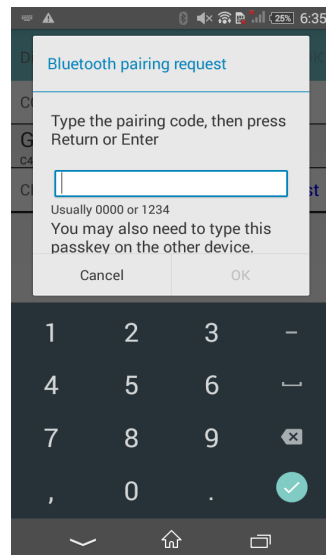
25% 6:35

Bluetooth pairing request

Type the pairing code, then press Return or Enter

Usually 0000 or 1234

You may also need to type this passkey on the other device.

Cancel

OK

1 2 3 –

4 5 6

7 8 9

, 0 .